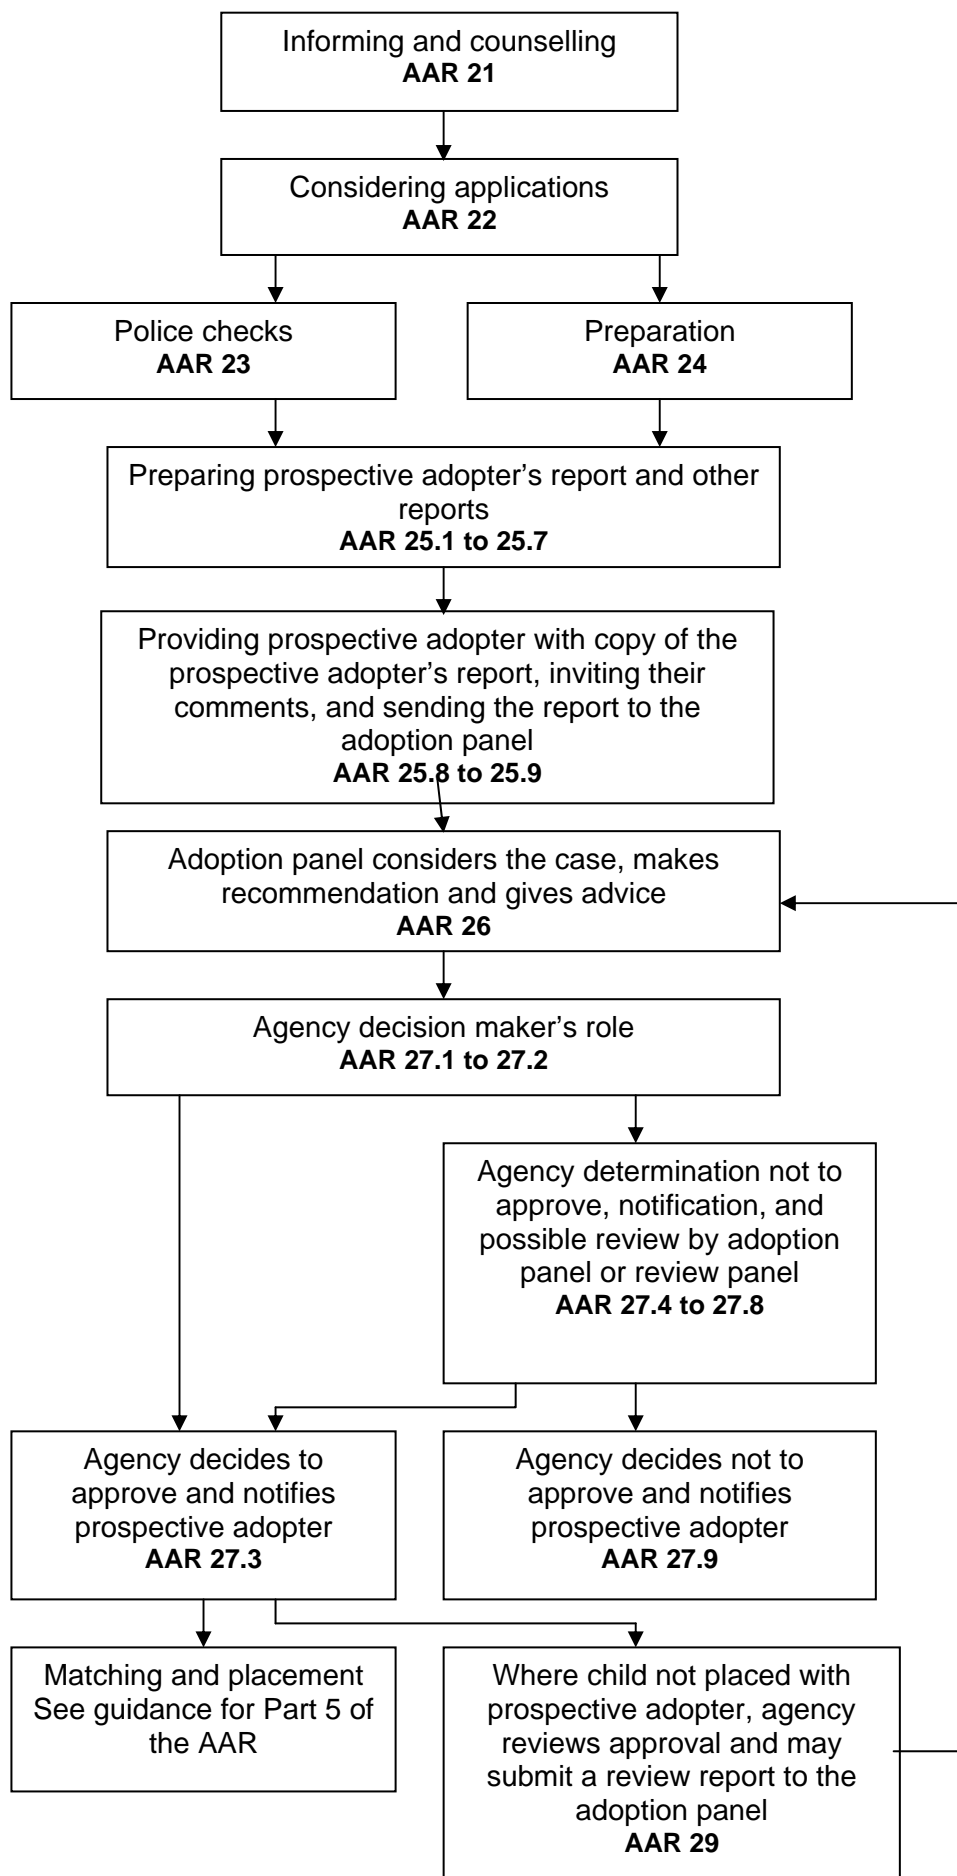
Informing and counselling
**AAR 21**

Considering applications
**AAR 22**

Police checks
**AAR 23**

Preparation
**AAR 24**

Preparing prospective adopter's report and other reports
**AAR 25.1 to 25.7**

Providing prospective adopter with copy of the prospective adopter's report, inviting their comments, and sending the report to the adoption panel
**AAR 25.8 to 25.9**

Adoption panel considers the case, makes recommendation and gives advice
**AAR 26**

Agency decision maker's role
**AAR 27.1 to 27.2**

Agency determination not to approve, notification, and possible review by adoption panel or review panel
**AAR 27.4 to 27.8**

Agency decides to approve and notifies prospective adopter
**AAR 27.3**

Agency decides not to approve and notifies prospective adopter
**AAR 27.9**

Matching and placement See guidance for Part 5 of the AAR

Where child not placed with prospective adopter, agency reviews approval and may submit a review report to the adoption panel
**AAR 29**